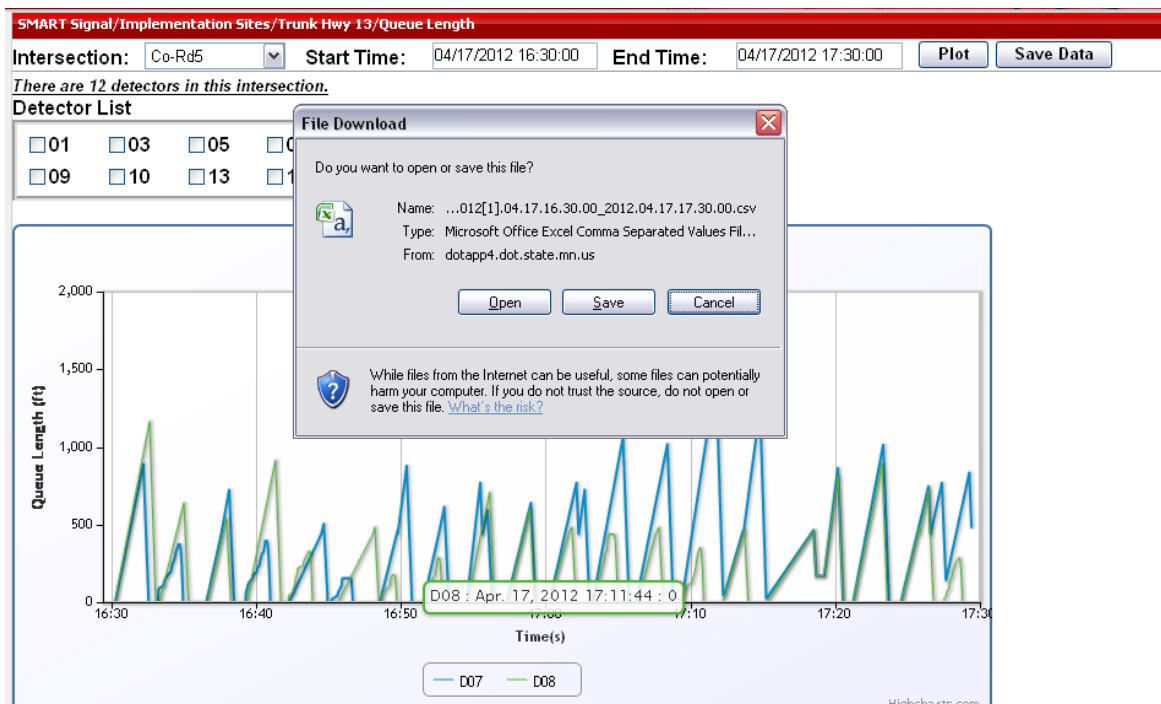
SMART Signal/Implementation Sites/Trunk Hwy 13/Queue Length

Intersection: Co-Rd5 Start Time: 04/17/2012 16:30:00 End Time: 04/17/2012 17:30:00 Plot Save Data

There are 12 detectors in this intersection.

Detector List

01 03 05 0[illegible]

09 10 13 1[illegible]

File Download

Do you want to open or save this file?

Name: ...012[1].04.17.16.30.00_2012.04.17.17.30.00.csv
Type: Microsoft Office Excel Comma Separated Values Fil...
From: dotapp4.dot.state.mn.us

Open Save Cancel

While files from the Internet can be useful, some files can potentially harm your computer. If you do not trust the source, do not open or save this file. What's the risk?

2,000
1,500
1,000
500
0

Queue Length (ft)

16:30 16:40 16:50 17:00 17:10 17:20 17:30

D08 : Apr. 17, 2012 17:11:44 : 0

Time(s)

D07 D08

Highcharts.com